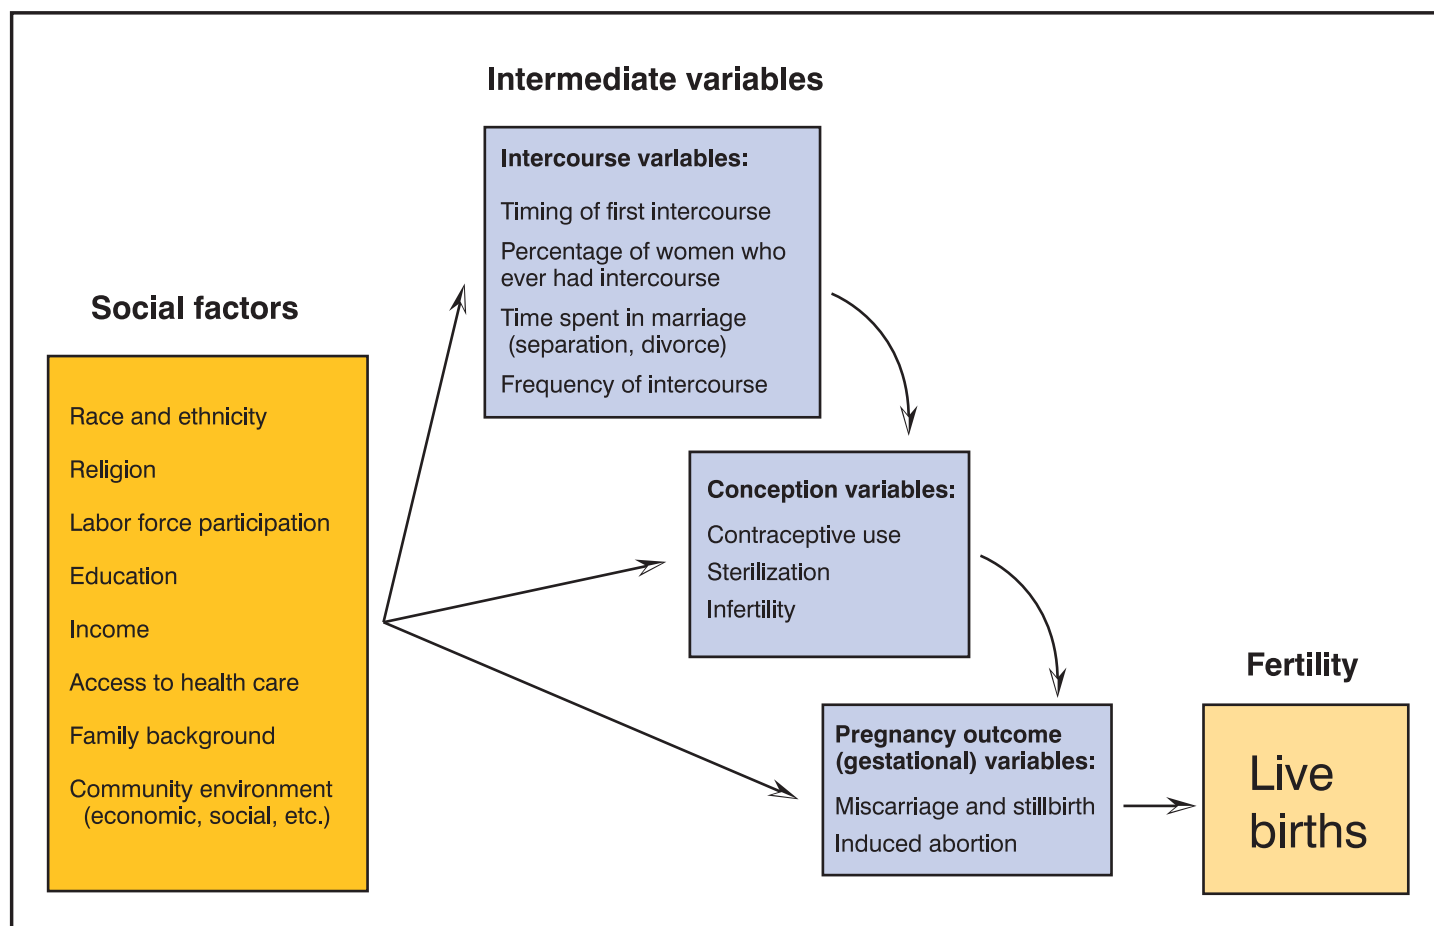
Intermediate variables

Intercourse variables:

Timing of first intercourse

Percentage of women who ever had intercourse

Time spent in marriage (separation, divorce)

Frequency of intercourse

Social factors

Race and ethnicity

Religion

Labor force participation

Education

Income

Access to health care

Family background

Community environment (economic, social, etc.)

Conception variables:

Contraceptive use

Sterilization

Infertility

Fertility

Pregnancy outcome (gestational) variables:

Miscarriage and stillbirth

Induced abortion

Live births